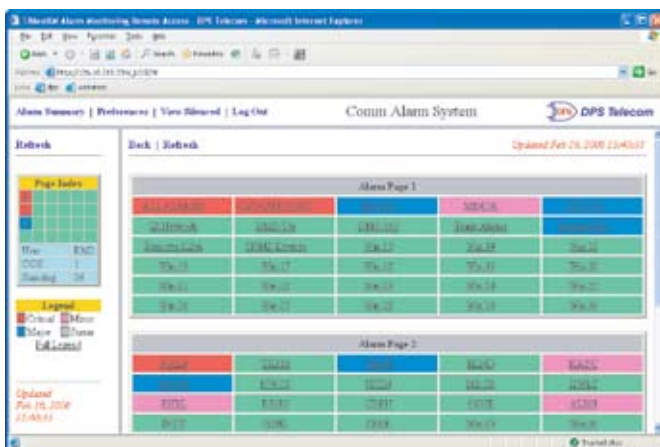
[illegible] Alarm Monitoring Remote Access - DPS Telecom - Microsoft Internet Explorer

Alarm Summary | Preferences | View Silenced | Log Out

Comm Alarm System

DPS Telecom

Refresh

Back | Refresh

Updated Feb 16, 2006 15:40:03

Page Index

| New | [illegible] |
|---|---|
| COS | 1 |
| Standing | 24 |

Legend
Critical Minor
Major Status
Full Legend

Updated Feb 16, 2006 15:00:03

Alarm Page 1

| ALL ALARMS | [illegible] | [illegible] | MINOR | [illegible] |
|---|---|---|---|---|
| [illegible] | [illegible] | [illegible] | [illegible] | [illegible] |
| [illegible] | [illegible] | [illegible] | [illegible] | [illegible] |
| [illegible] | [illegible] | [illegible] | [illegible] | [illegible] |
| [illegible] | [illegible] | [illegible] | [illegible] | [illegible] |
| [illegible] | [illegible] | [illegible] | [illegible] | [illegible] |

Alarm Page 2

| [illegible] | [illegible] | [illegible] | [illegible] | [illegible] |
|---|---|---|---|---|
| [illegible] | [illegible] | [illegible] | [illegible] | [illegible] |
| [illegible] | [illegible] | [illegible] | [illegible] | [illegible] |
| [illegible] | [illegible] | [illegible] | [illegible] | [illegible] |

Trusted sites